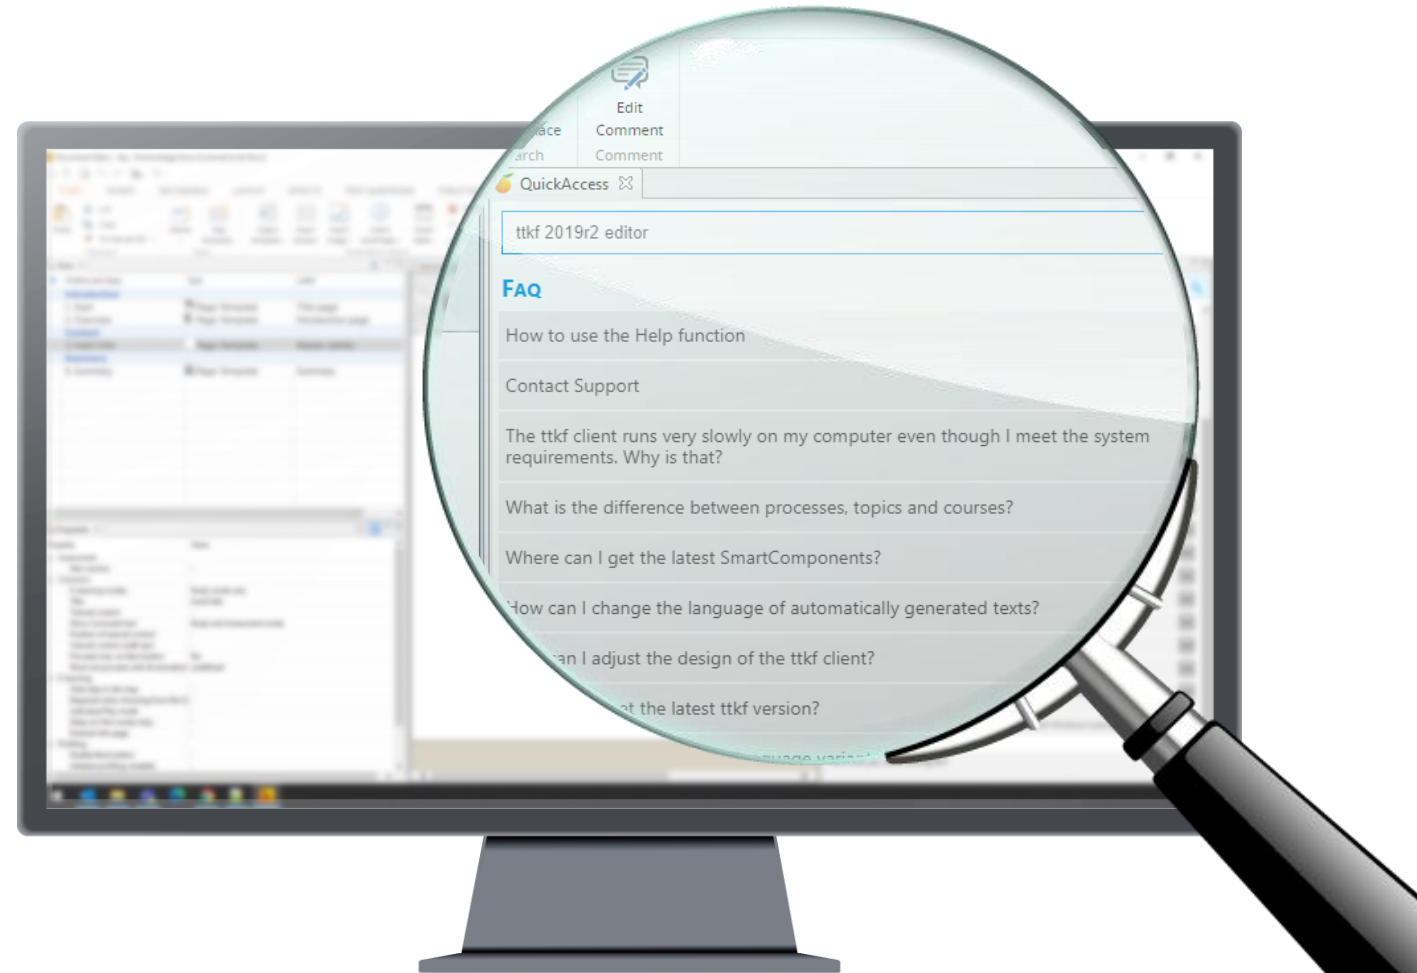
lace
arch

Edit
Comment
Comment

QuickAccess

ttkf 2019r2 editor

FAQ

How to use the Help function

Contact Support

The ttkf client runs very slowly on my computer even though I meet the system requirements. Why is that?

What is the difference between processes, topics and courses?

Where can I get the latest SmartComponents?

How can I change the language of automatically generated texts?

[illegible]an I adjust the design of the ttkf client?

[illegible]t the latest ttkf version?

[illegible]